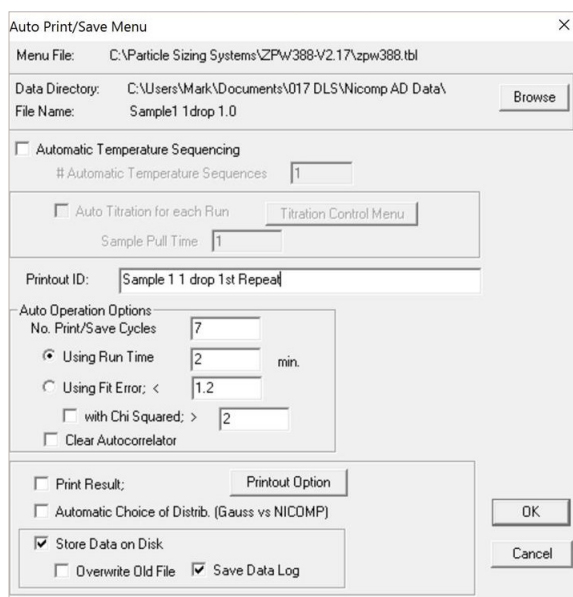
Auto Print/Save Menu ×

Menu File: C:\Particle Sizing Systems\ZPW388-V2.17\zpw388.tbl

Data Directory: C:\Users\Mark\Documents\017 DLS\Nicomp AD Data\
File Name: Sample1 1drop 1.0

Browse

☐ Automatic Temperature Sequencing
# Automatic Temperature Sequences 1

☐ Auto Titration for each Run
Titration Control Menu
Sample Pull Time 1

Printout ID: Sample 1 1 drop 1st Repeat

Auto Operation Options
No. Print/Save Cycles 7
◉ Using Run Time 2 min.
○ Using Fit Error; < 1.2
☐ with Chi Squared; > 2
☐ Clear Autocorrelator

☐ Print Result;
Printout Option
☐ Automatic Choice of Distrib. (Gauss vs NICOMP)
☑ Store Data on Disk
☐ Overwrite Old File ☑ Save Data Log

OK
Cancel